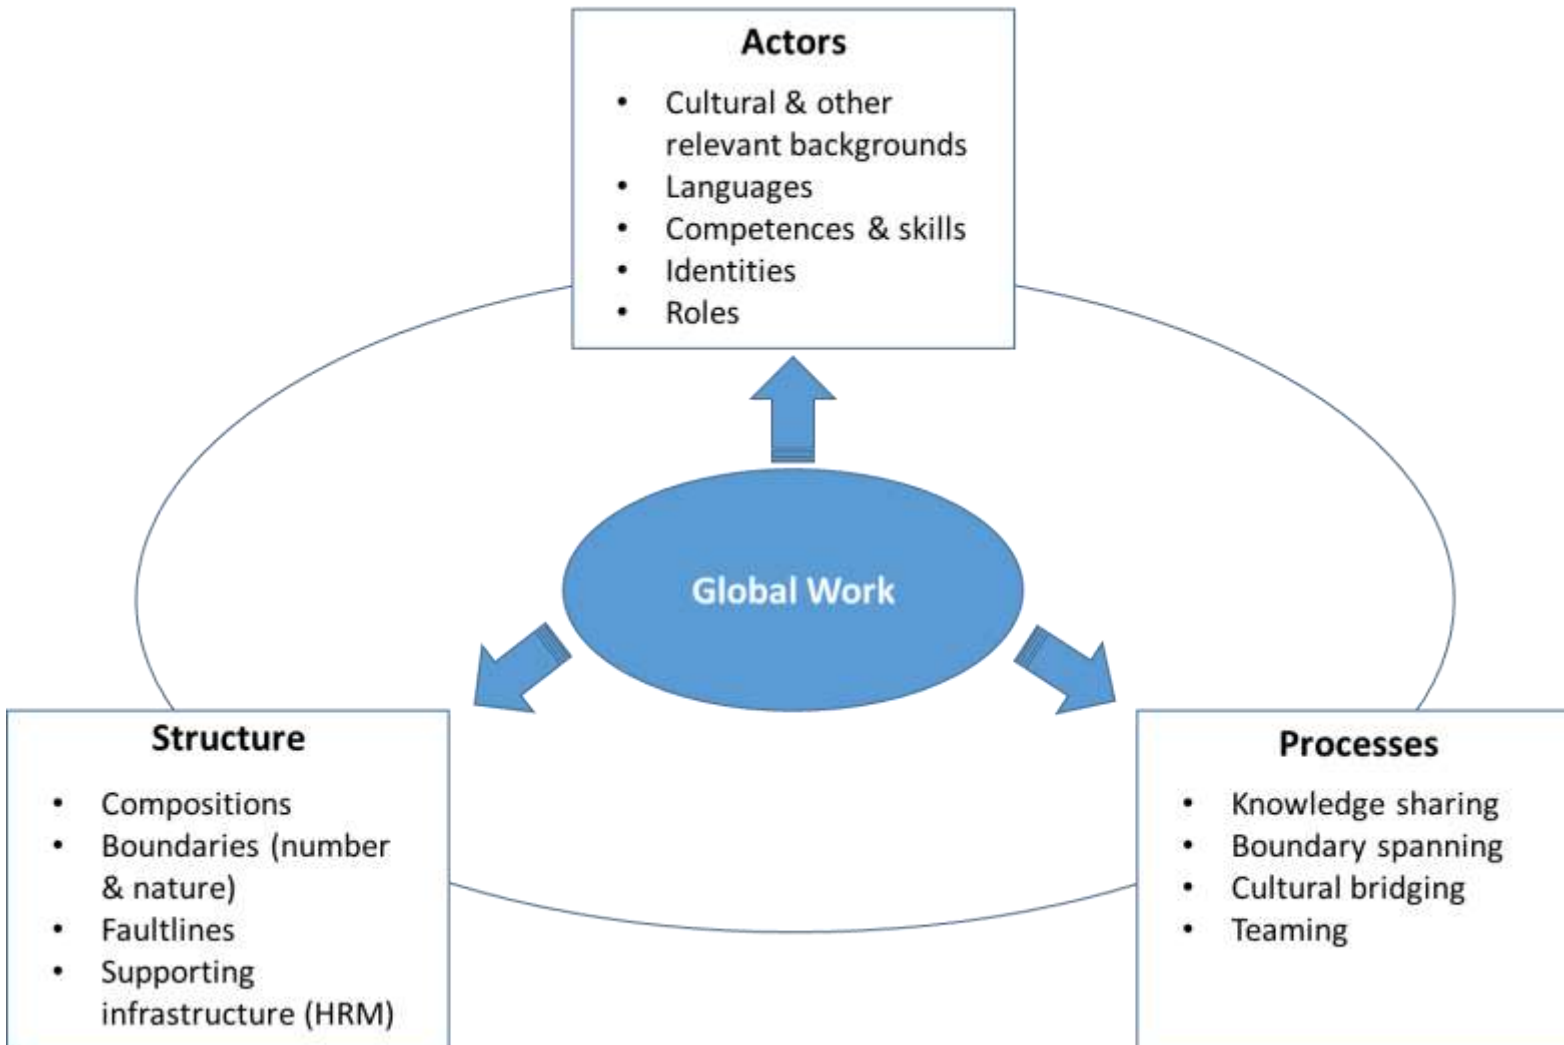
Actors

- Cultural & other relevant backgrounds
- Languages
- Competences & skills
- Identities
- Roles

Global Work

Structure

- Compositions
- Boundaries (number & nature)
- Faultlines
- Supporting infrastructure (HRM)

Processes

- Knowledge sharing
- Boundary spanning
- Cultural bridging
- Teaming